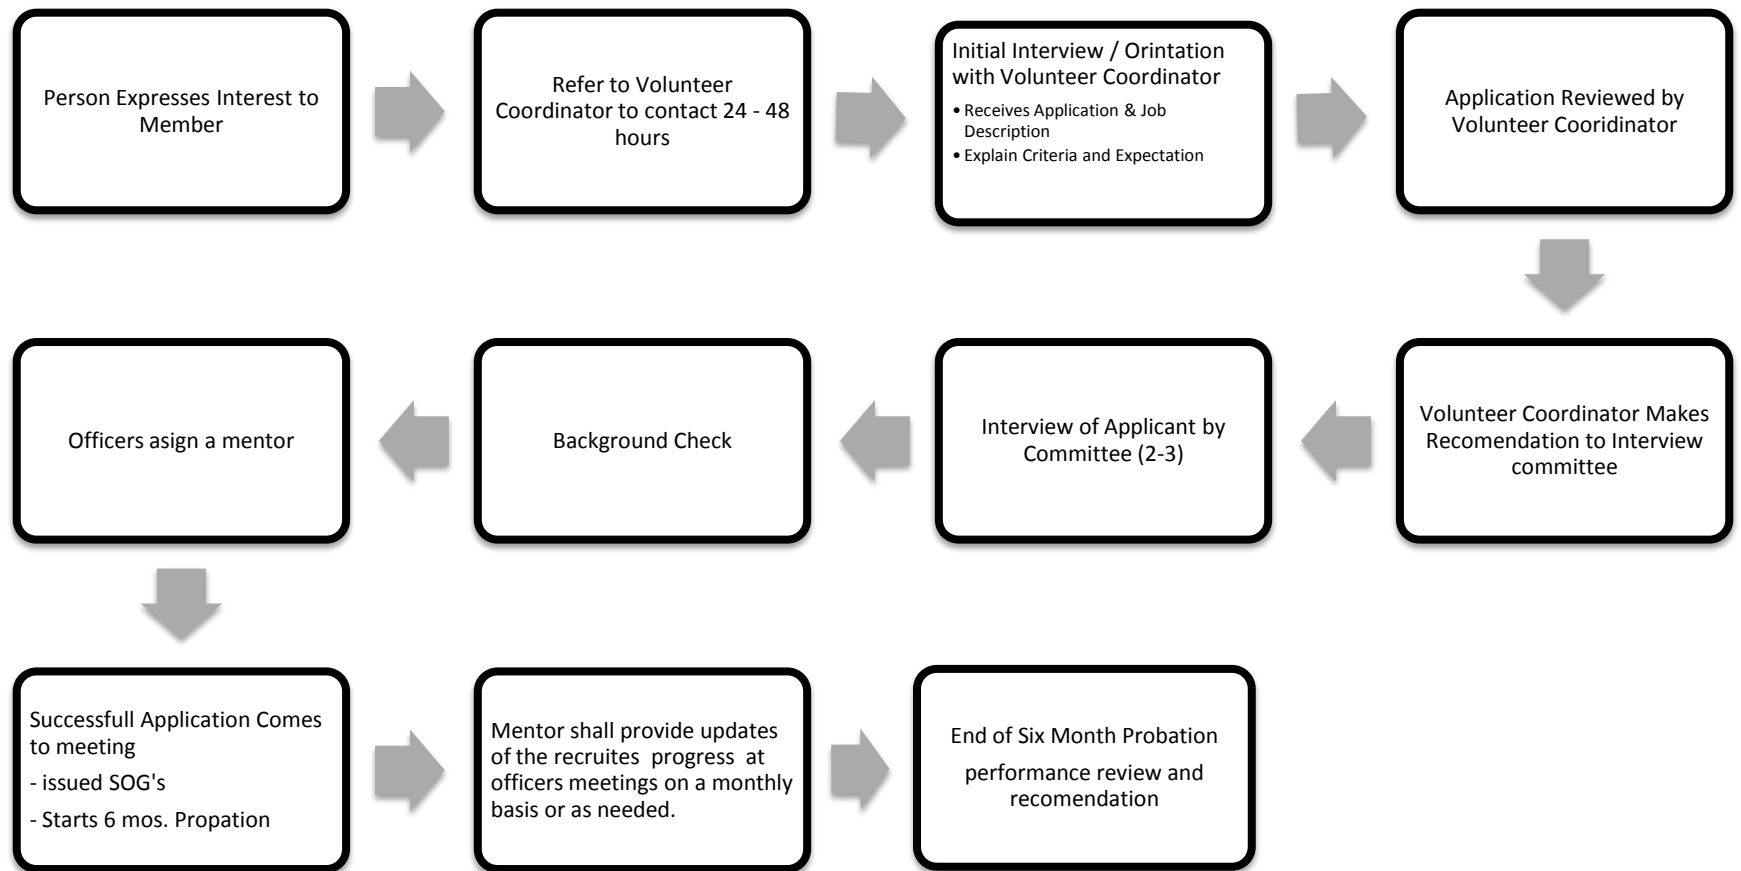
Person Expresses Interest to Member

Refer to Volunteer Coordinator to contact 24 - 48 hours

Initial Interview / Orintation with Volunteer Coordinator

• Receives Application & Job Description
• Explain Criteria and Expectation

Application Reviewed by Volunteer Cooridinator

Volunteer Coordinator Makes Recomendation to Interview committee

Interview of Applicant by Committee (2-3)

Background Check

Officers asign a mentor

Successfull Application Comes to meeting

- issued SOG's

- Starts 6 mos. Propation

Mentor shall provide updates of the recruites progress at officers meetings on a monthly basis or as needed.

End of Six Month Probation

performance review and recomendation